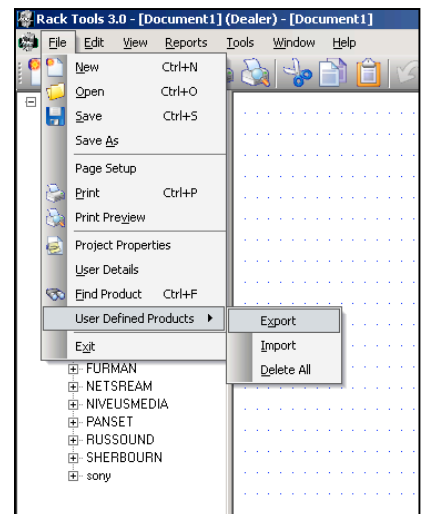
Rack Tools 3.0 - [Document1] (Dealer) - [Document1]

File Edit View Reports Tools Window Help

New Ctrl+N
Open Ctrl+O
Save Ctrl+S
Save As
Page Setup
Print Ctrl+P
Print Preview
Project Properties
User Details
Find Product Ctrl+F
User Defined Products
Exit

Export
Import
Delete All

FURMAN
NETSREAM
NIVEUSMEDIA
PANSET
RUSSOUND
SHERBOURN
sony